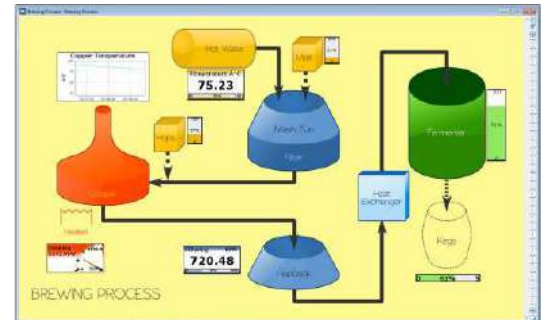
Brewing Process - Brewing Process

Copper Temperature

Hot Water

Temperature A/F

75.23

Malt

Hops

Mash Tun

Filter

Copper

Heater

Hopback

720.48

Heat Exchanger

Fermenter

Kegs

63%

BREWING PROCESS